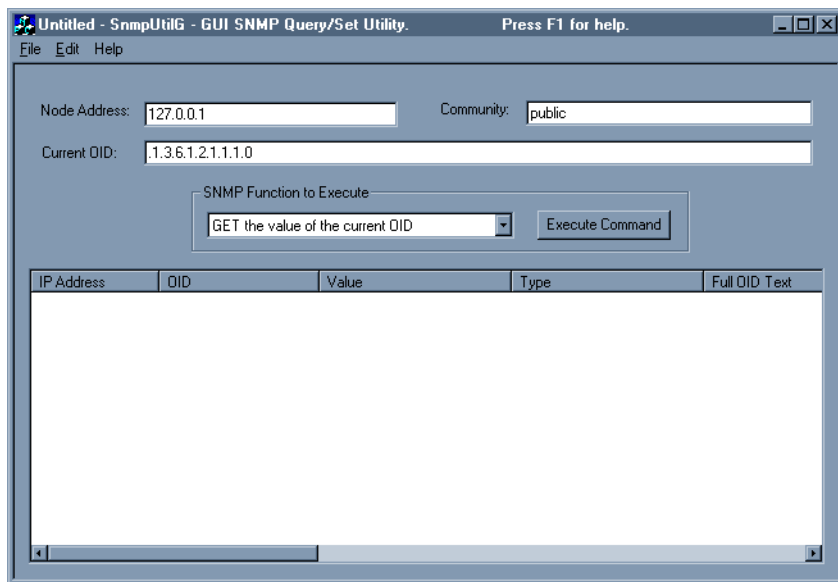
Untitled - SnmpUtilG - GUI SNMP Query/Set Utility. Press F1 for help.

File Edit Help

Node Address: 127.0.0.1

Community: public

Current OID: .1.3.6.1.2.1.1.1.0

SNMP Function to Execute

GET the value of the current OID

Execute Command

| IP Address | OID | Value | Type | Full OID Text |
|---|---|---|---|---|